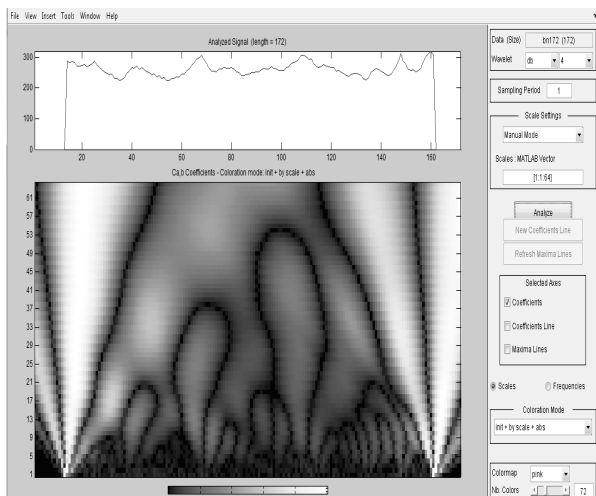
File View Insert Tools Window Help

Analyzed Signal (length = 172)

300
200
100
0
20 40 60 80 100 120 140 160

Ca,b Coefficients - Coloration mode: init + by scale + abs

61
57
53
49
45
41
37
33
29
25
21
17
13
9
5
1

Data (Size) bn172 (172)
Wavelet db 4

Sampling Period 1

Scale Settings
Manual Mode
Scales : MATLAB Vector
[1:1:64]

Analyze
New Coefficients Line
Refresh Maxima Lines

Selected Axes
Coefficients
Coefficients Line
Maxima Lines

Scales Frequencies

Coloration Mode
init + by scale + abs

Colormap pink
Nb. Colors 72